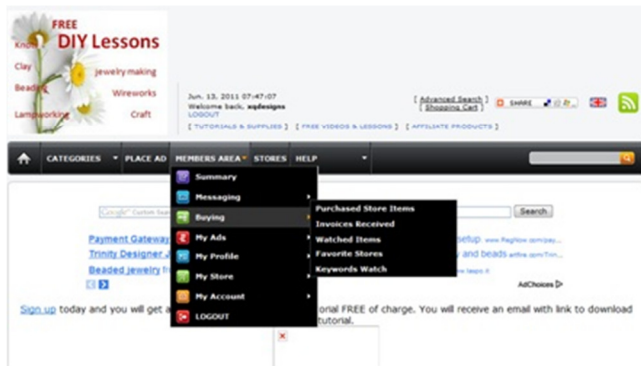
FREE
DIY Lessons
Knot
Clay
Jewelry making
Beads
Wireworks
Lampworking
Craft

Jun. 13, 2011 07:47:07
Welcome back, xqdesigns
LOGOUT

[ Advanced Search ]
[ Shopping Cart ]
SHARE

[ TUTORIALS & SUPPLIES ] [ FREE VIDEOS & LESSONS ] [ AFFILIATE PRODUCTS ]

CATEGORIES ▾ PLACE AD MEMBERS AREA ▾ STORES HELP ▾

Summary
Messaging
Buying
My Ads
My Profile
My Store
My Account
LOGOUT

Purchased Store Items
Invoices Received
Watched Items
Favorite Stores
Keywords Watch

Google™ Custom Sea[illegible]
Search

Payment Gateway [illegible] setup www.PayFlow.com/pay...
Trinity Designer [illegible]
Beaded jewelry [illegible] and beads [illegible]

AdChoices

Sign up today and you will get a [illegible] torial FREE of charge. You will receive an email with link to download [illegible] tutorial.